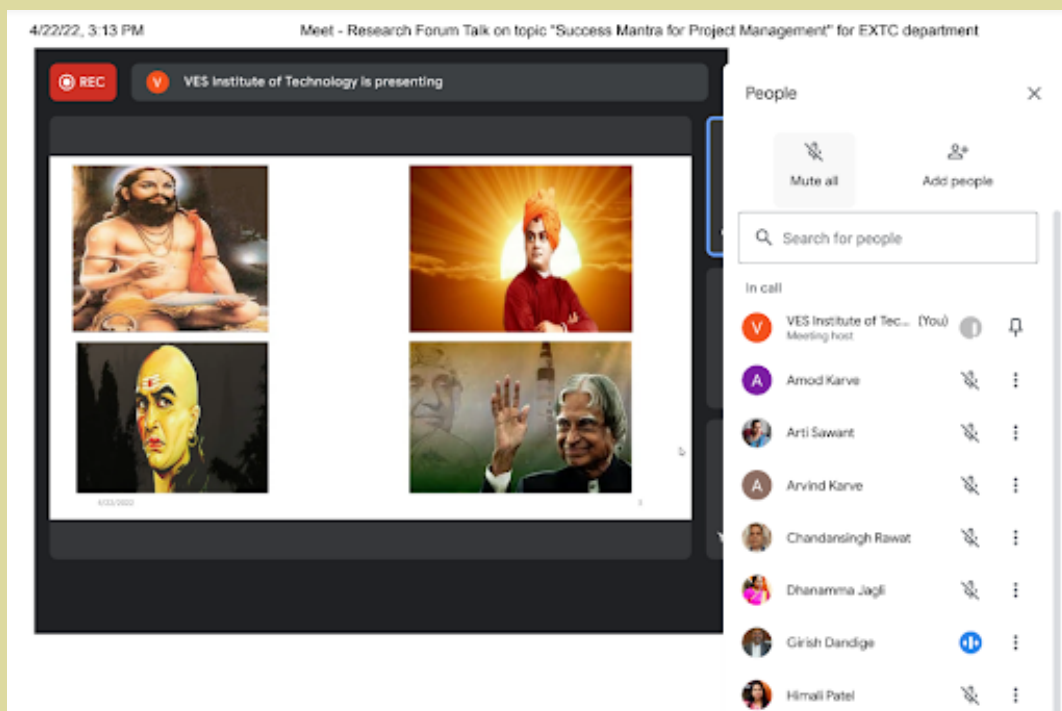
4/22/22, 3:13 PM

Meet - Research Forum Talk on topic "Success Mantra for Project Management" for EXTC department

REC

V VES Institute of Technology is presenting

4/22/2022

People

Mute all

Add people

Search for people

In call

V VES Institute of Tec... (You)
Meeting host

A Amod Karve

Arti Sawant

A Arvind Karve

Chandansingh Rawat

Dhanamma Jagli

Girish Dandige

Himali Patel